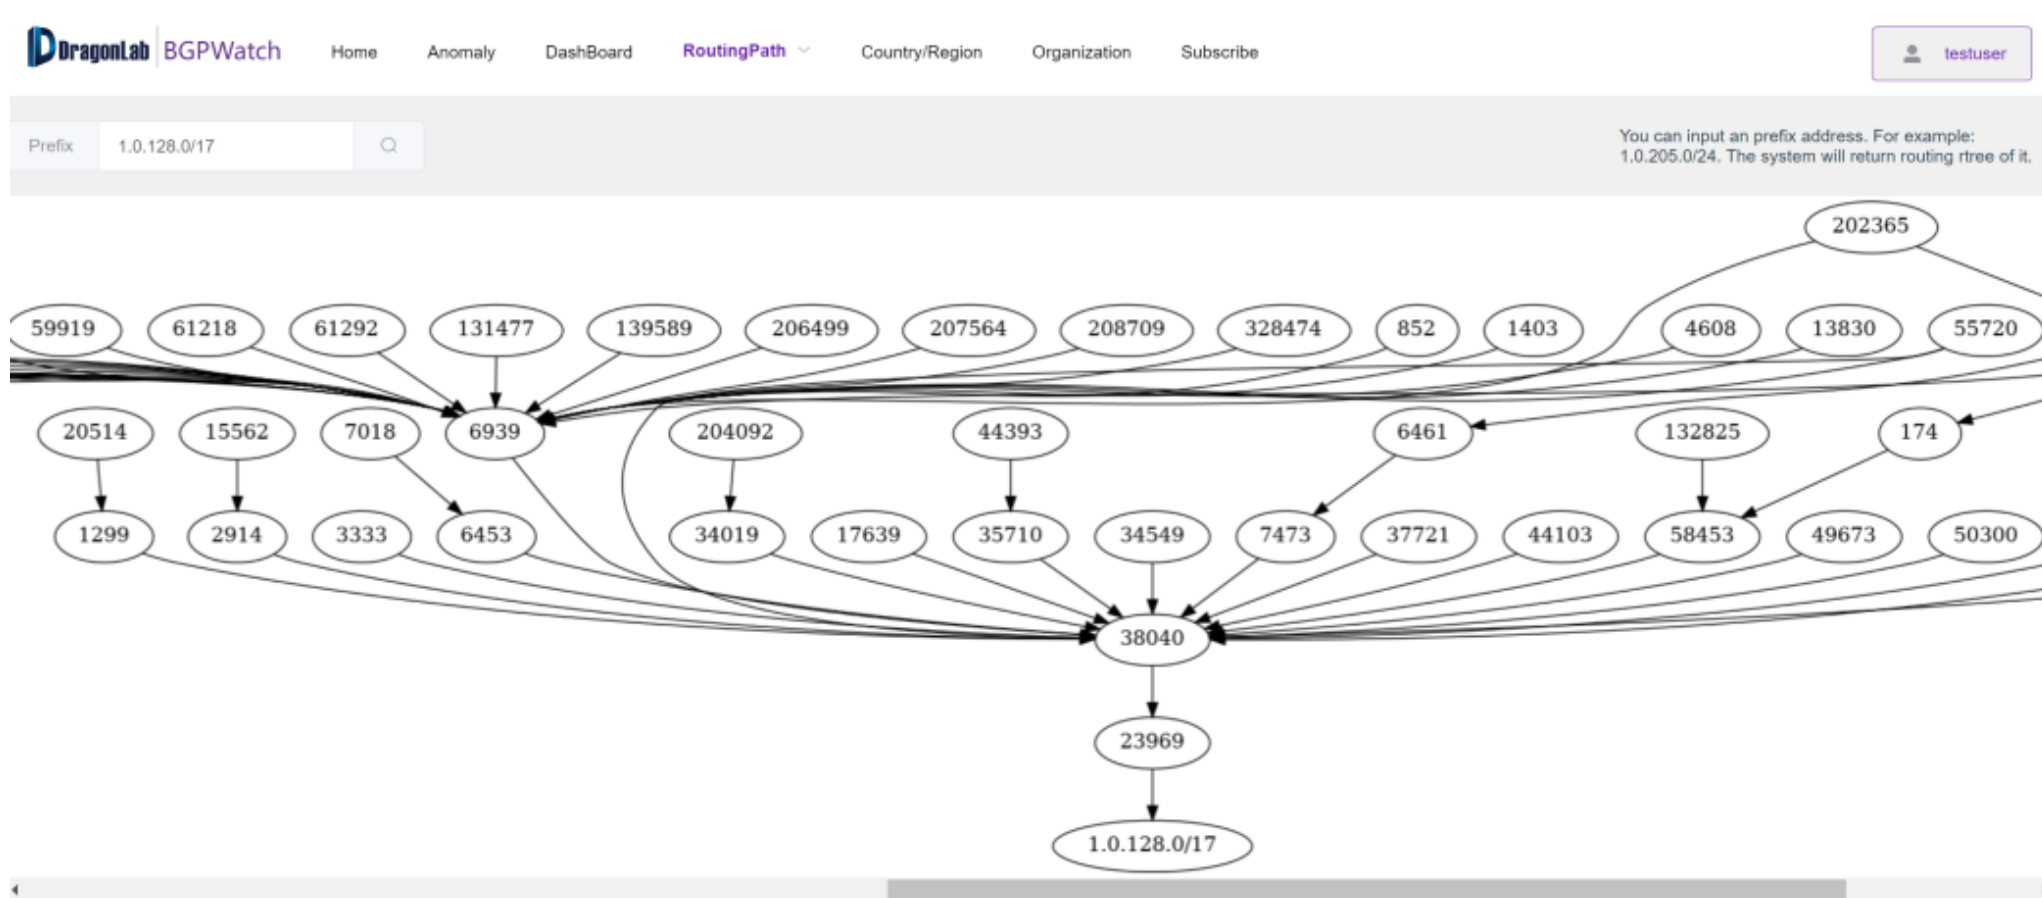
DragonLab BGPWatch Home Anomaly DashBoard RoutingPath Country/Region Organization Subscribe testuser

Prefix 1.0.128.0/17

You can input an prefix address. For example: 1.0.205.0/24. The system will return routing rtree of it.

202365

59919 61218 61292 131477 139589 206499 207564 208709 328474 852 1403 4608 13830 55720

20514 15562 7018 6939 204092 44393 6461 132825 174

1299 2914 3333 6453 34019 17639 35710 34549 7473 37721 44103 58453 49673 50300

38040

23969

1.0.128.0/17